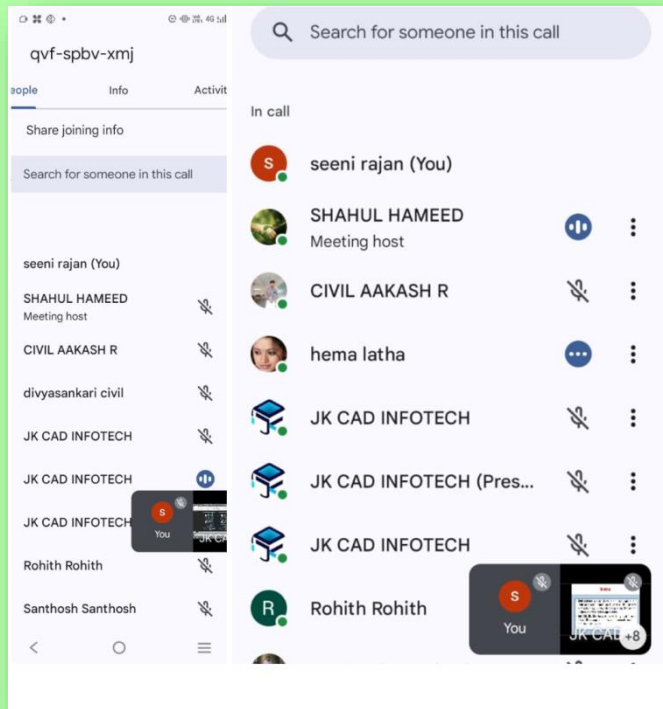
qvf-spbv-xmj

eople Info Activit

Share joining info

Search for someone in this call

seeni rajan (You)

SHAHUL HAMEED
Meeting host

CIVIL AAKASH R

divyasankari civil

JK CAD INFOTECH

JK CAD INFOTECH

JK CAD INFOTECH

S
You

JK CA

Rohith Rohith

Santhosh Santhosh

Search for someone in this call

In call

S seeni rajan (You)

SHAHUL HAMEED
Meeting host

CIVIL AAKASH R

hema latha

JK CAD INFOTECH

JK CAD INFOTECH (Pres...

JK CAD INFOTECH

R Rohith Rohith

S
You

JK CA
+8